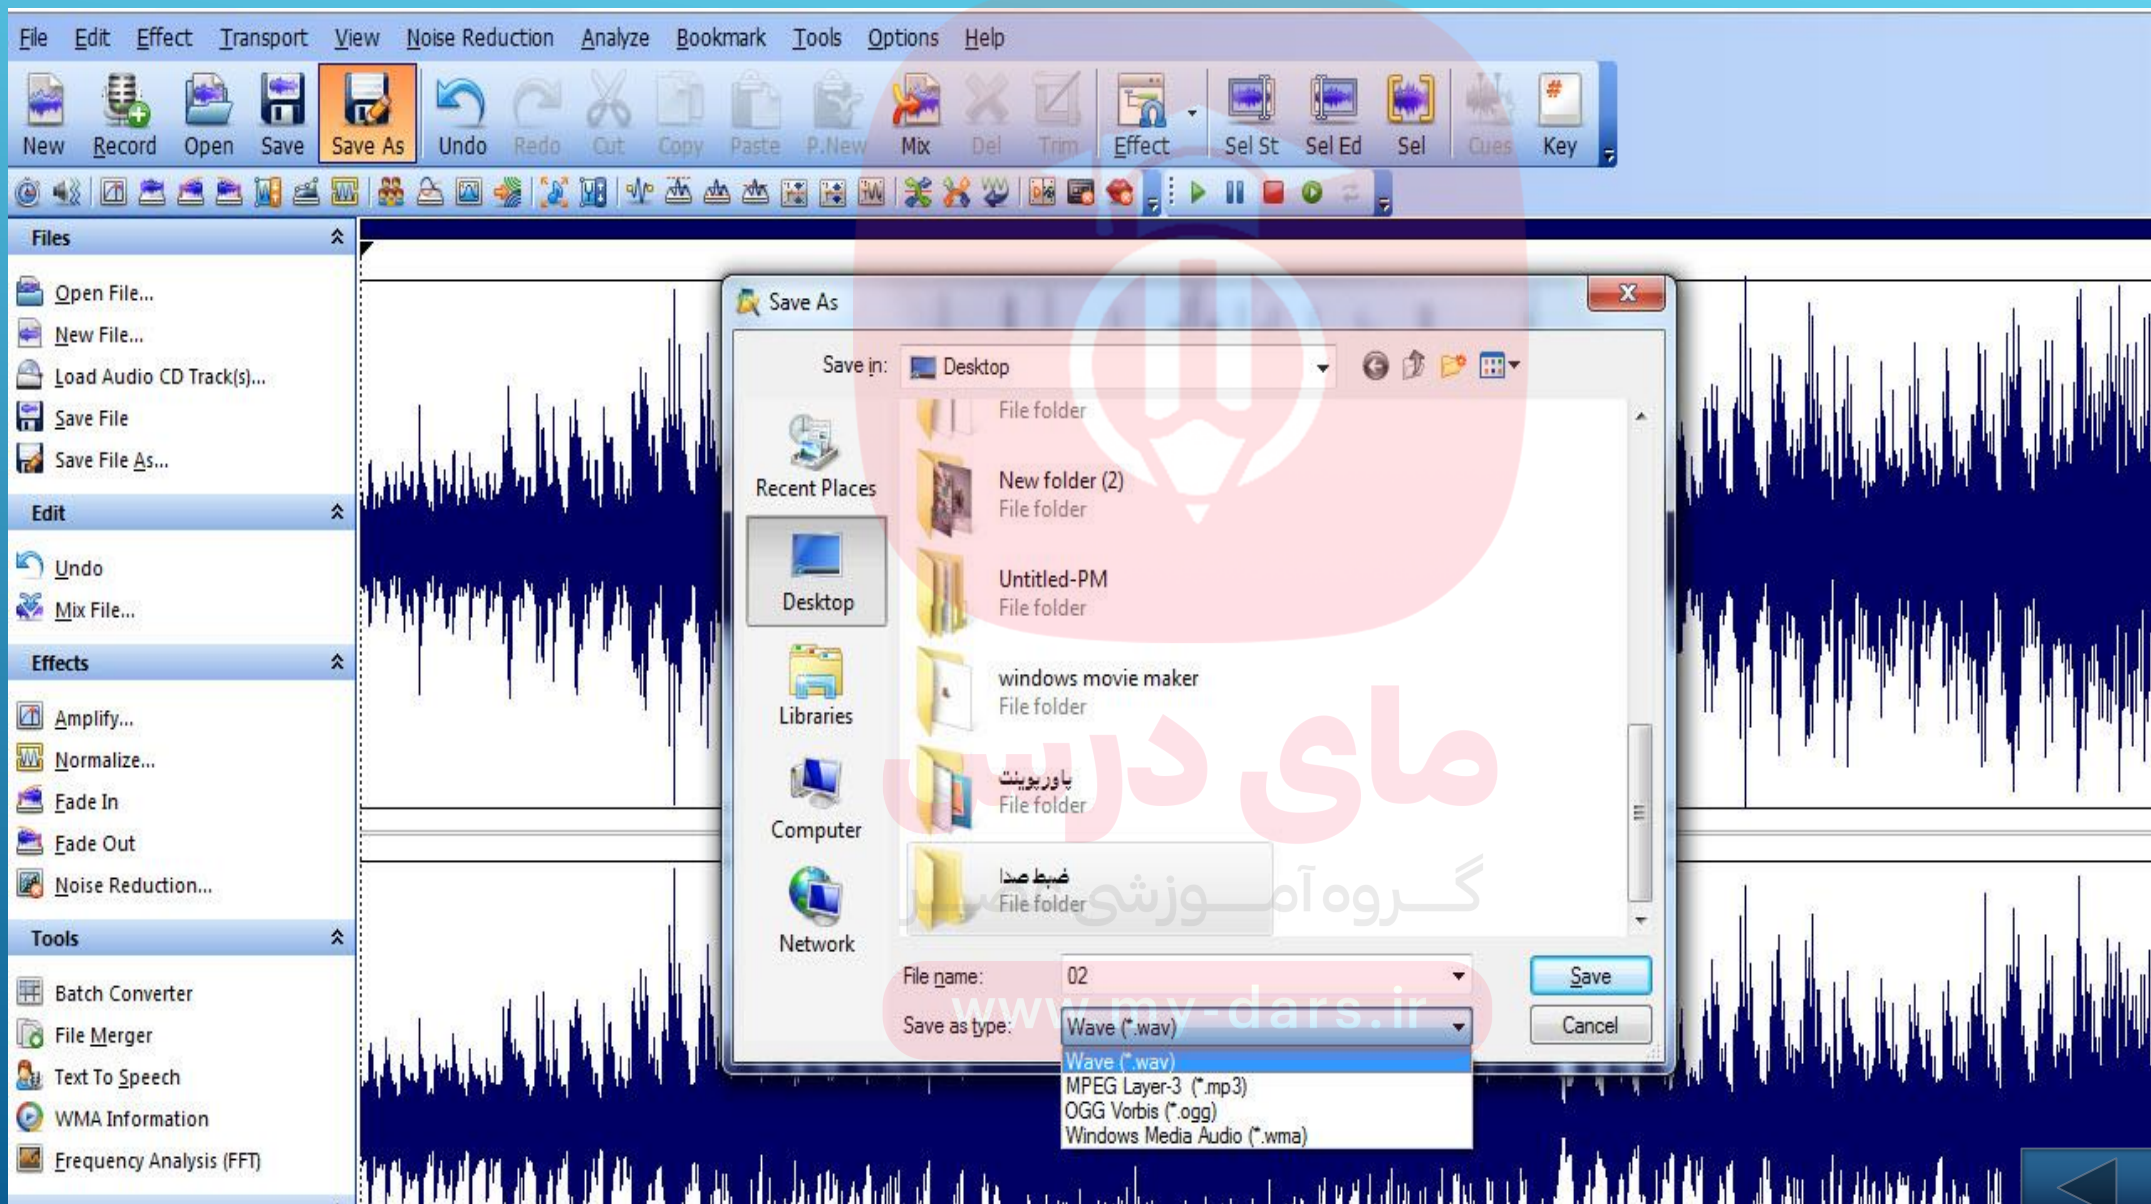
File Edit Effect Transport View Noise Reduction Analyze Bookmark Tools Options Help

New Record Open Save Save As Undo Redo Cut Copy Paste P.New Mix Del Trim Effect Sel St Sel Ed Sel Cues Key

Files
Open File...
New File...
Load Audio CD Track(s)...
Save File
Save File As...

Edit
Undo
Mix File...

Effects
Amplify...
Normalize...
Fade In
Fade Out
Noise Reduction...

Tools
Batch Converter
File Merger
Text To Speech
WMA Information
Frequency Analysis (FFT)

Save As
Save in: Desktop
Recent Places
Desktop
Libraries
Computer
Network

File folder
New folder (2)
File folder
Untitled-PM
File folder
windows movie maker
File folder
پاورپوینت
File folder
ضبط صدا
File folder

File name: 02
Save as type: Wave (*.wav)
Save
Cancel

Wave (*.wav)
MPEG Layer-3 (*.mp3)
OGG Vorbis (*.ogg)
Windows Media Audio (*.wma)

مای درس
گروه آموزشی
www.my-dars.ir